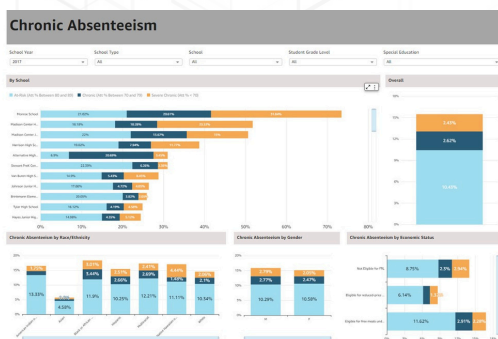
Chronic Absenteeism

School Year
2017

School Type
All

School
All

Student Grade Level
All

Special Education
All

By School

Overall

Chronic Absenteeism by Race/Ethnicity

Chronic Absenteeism by Gender

Chronic Absenteeism by Economic Status

0%
10%
20%
30%
40%
50%
60%
70%

1.45%
2.62%
10.44%

13.33%
4.50%
3.44%
11.9%
10.25%
12.21%
11.11%
10.54%

10.29%
10.08%
2.77%
2.47%

8.75%
6.14%
11.62%
2.5%
2.01%